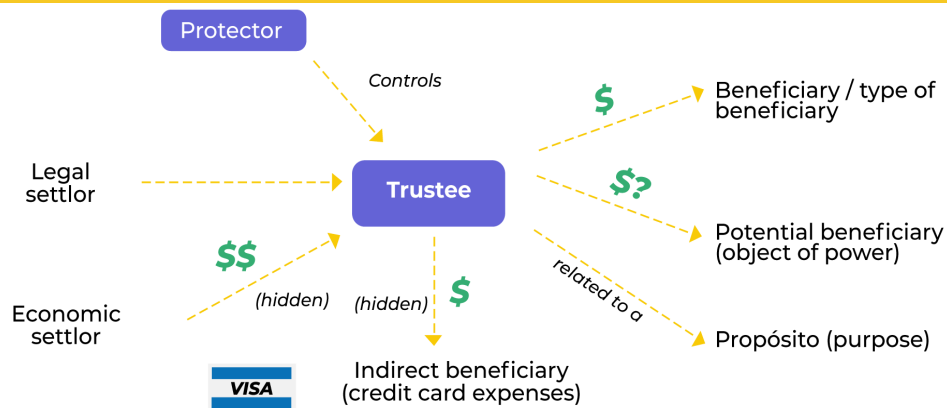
Protector

Controls

Legal settlor

Trustee

$

Beneficiary / type of beneficiary

$?

Potential beneficiary (object of power)

$$

(hidden)

Economic settlor

(hidden)

$

related to a

Propósito (purpose)

Indirect beneficiary (credit card expenses)

VISA